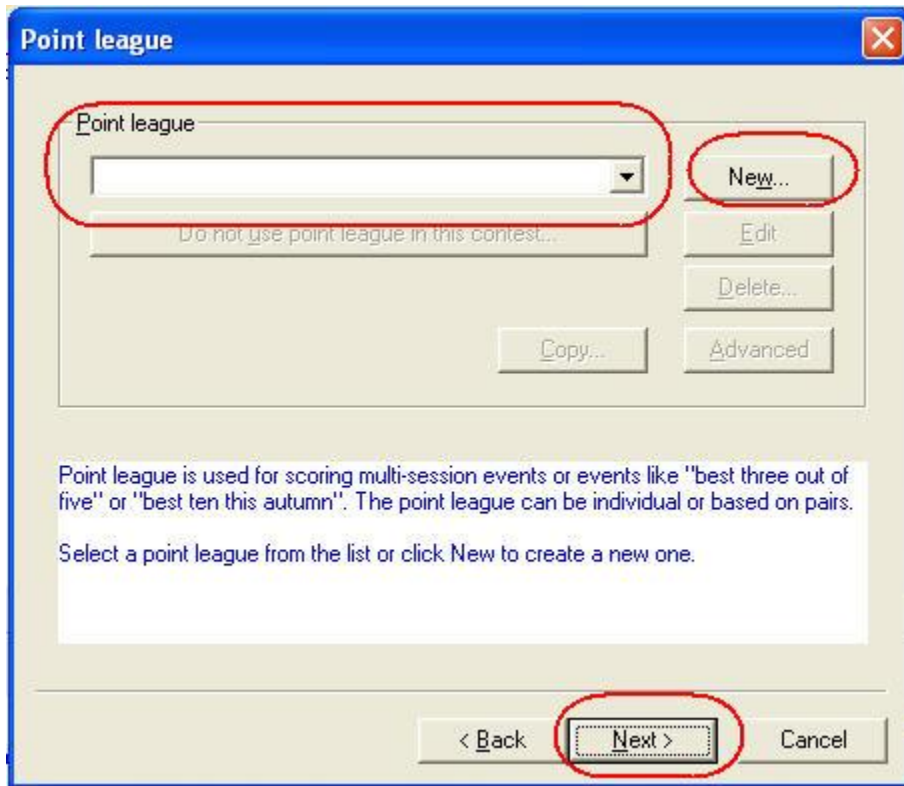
Point league

Point league

Do not use point league in this contest...

New...

Edit

Delete...

Copy...

Advanced

Point league is used for scoring multi-session events or events like "best three out of five" or "best ten this autumn". The point league can be individual or based on pairs.

Select a point league from the list or click New to create a new one.

< Back

Next >

Cancel